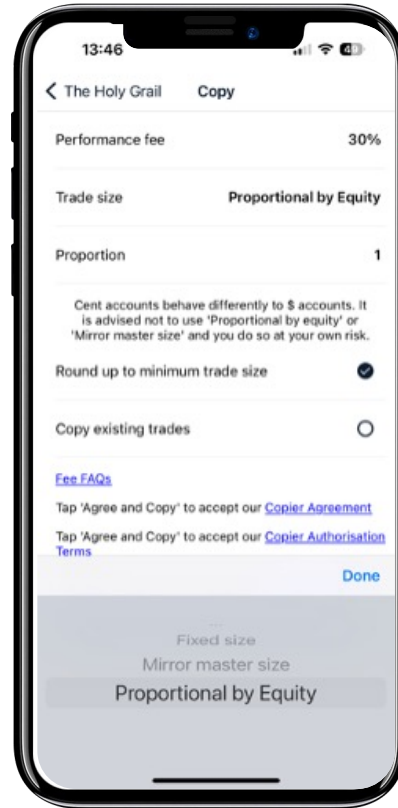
13:46

49

The Holy Grail Copy

Performance fee 30%

Trade size Proportional by Equity

Proportion 1

Cent accounts behave differently to $ accounts. It is advised not to use 'Proportional by equity' or 'Mirror master size' and you do so at your own risk.

Round up to minimum trade size

Copy existing trades

Fee FAQs

Tap 'Agree and Copy' to accept our Copier Agreement

Tap 'Agree and Copy' to accept our Copier Authorisation Terms

Done

Fixed size

Mirror master size

Proportional by Equity